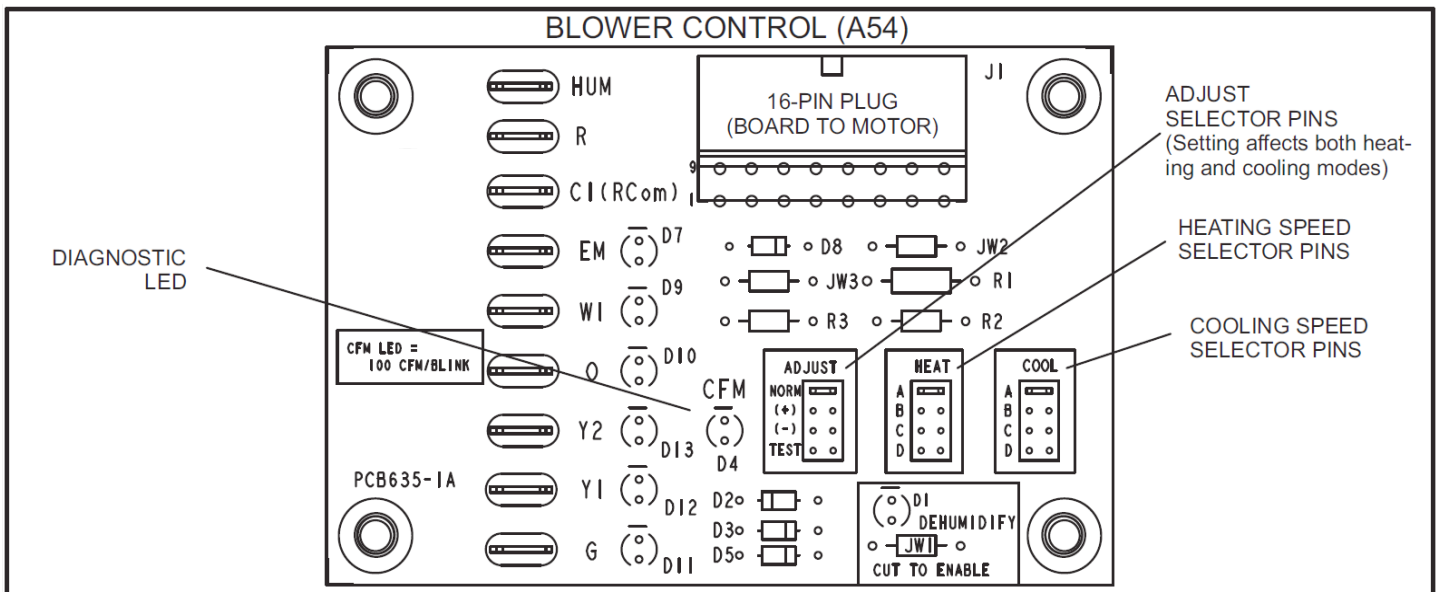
BLOWER CONTROL (A54)

HUM
R
C1(RCom)
EM
W1
O
Y2
Y1
G

J1
16-PIN PLUG
(BOARD TO MOTOR)
9
1

ADJUST SELECTOR PINS
(Setting affects both heating and cooling modes)

HEATING SPEED SELECTOR PINS

COOLING SPEED SELECTOR PINS

DIAGNOSTIC LED

D7
D9
D10
D13
D12
D11
CFM
D4

D8
JW2
JW3
R1
R3
R2

CFM LED =
100 CFM/BLINK

ADJUST
NORM
(+)
(-)
TEST

HEAT
A
B
C
D

COOL
A
B
C
D

PCB635-1A

D2
D3
D5

D1
DEHUMIDIFY
JW1
CUT TO ENABLE